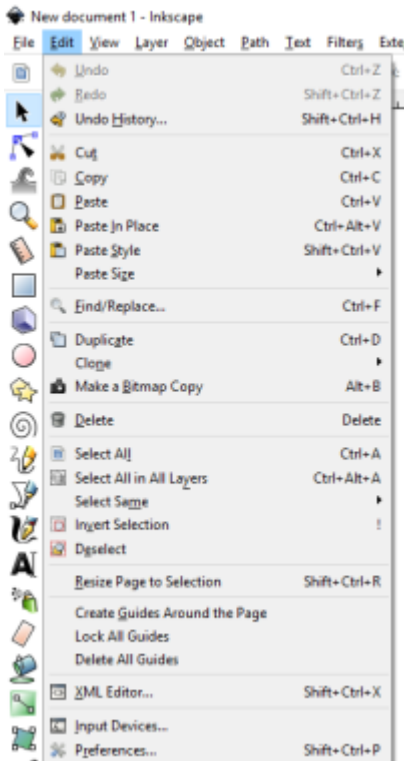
New document 1 - Inkscape

File Edit View Layer Object Path Text Filters Exte

Undo Ctrl+Z
Redo Shift+Ctrl+Z
Undo History... Shift+Ctrl+H
Cut Ctrl+X
Copy Ctrl+C
Paste Ctrl+V
Paste In Place Ctrl+Alt+V
Paste Style Shift+Ctrl+V
Paste Size
Find/Replace... Ctrl+F
Duplicate Ctrl+D
Clone
Make a Bitmap Copy Alt+B
Delete Delete
Select All Ctrl+A
Select All in All Layers Ctrl+Alt+A
Select Same
Invert Selection !
Deselect
Resize Page to Selection Shift+Ctrl+R
Create Guides Around the Page
Lock All Guides
Delete All Guides
XML Editor... Shift+Ctrl+X
Input Devices...
Preferences... Shift+Ctrl+P